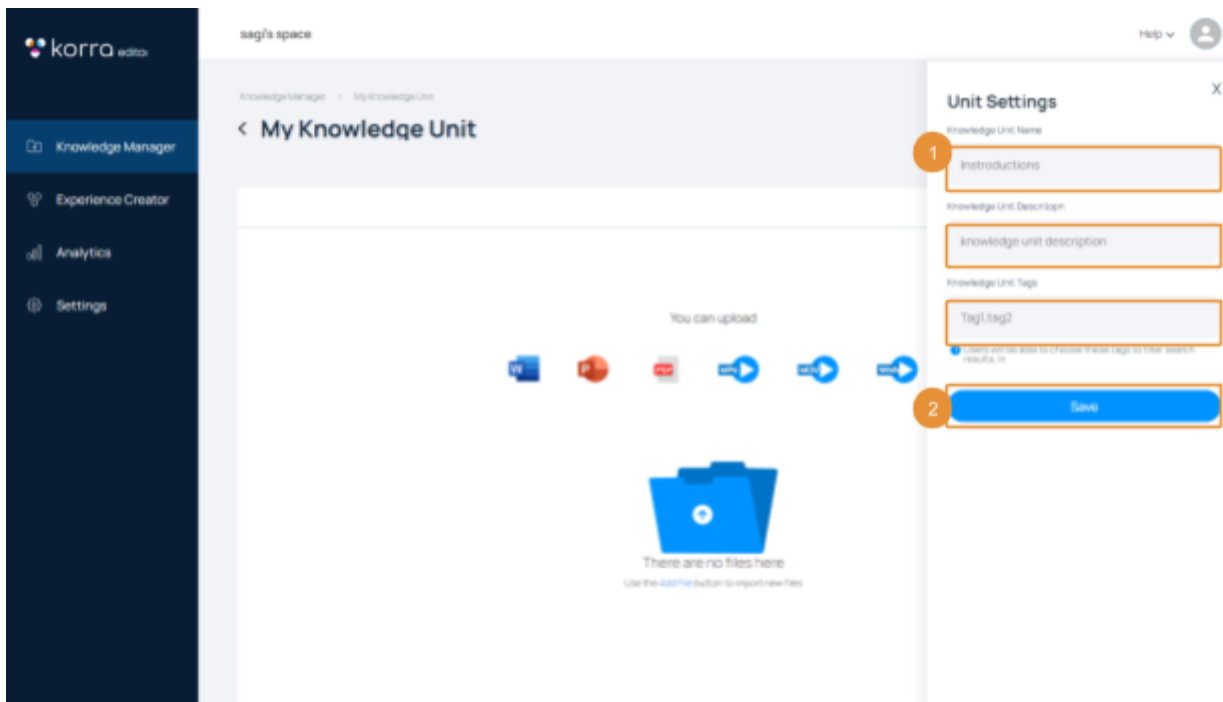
korra editor

Knowledge Manager

Experience Creator

Analytics

Settings

sagi's space

Help

Knowledge Manager > My Knowledge Unit

< My Knowledge Unit

You can upload

There are no files here

Use the Add File button to import new files

Unit Settings

X

Knowledge Unit Name

1

Instroductions

Knowledge Unit Descriptopn

knowledge unit description

Knowledge Unit Tags

Tag1,tag2

Users will be able to choose these tags to filter search results. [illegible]

2

Save